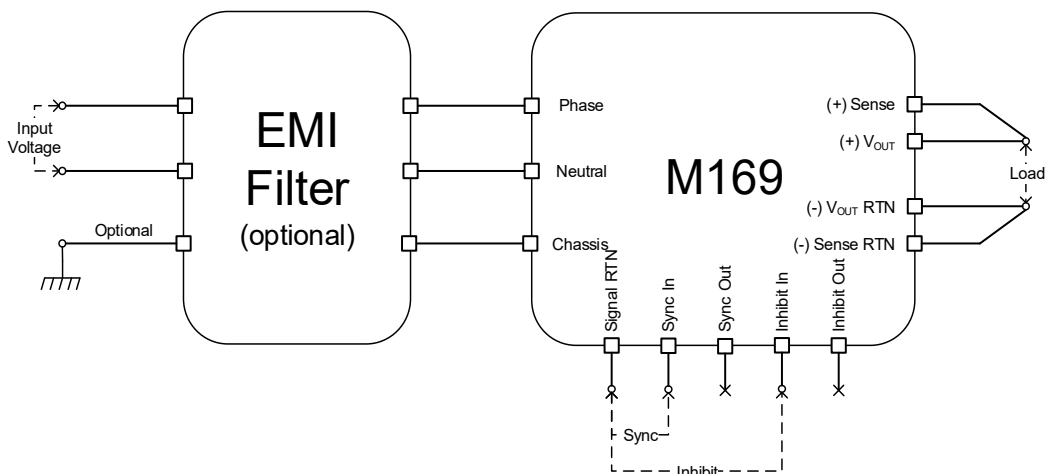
Input Voltage

Optional

EMI Filter (optional)

Phase

Neutral

Chassis

M169

(+) Sense

(+) $V_{OUT}$

(-) $V_{OUT}$ RTN

(-) Sense RTN

Load

Signal RTN

Sync In

Sync Out

Inhibit In

Inhibit Out

Sync

Inhibit